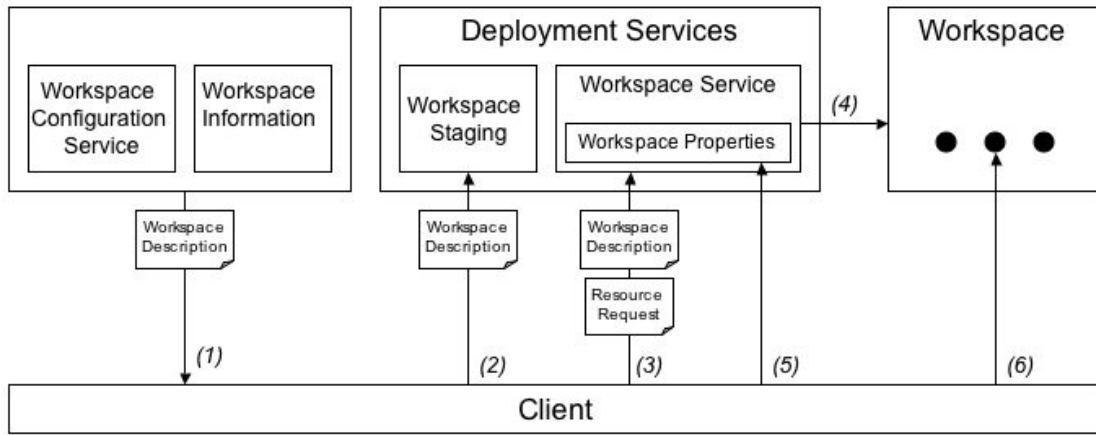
Workspace Configuration Service

Workspace Information

Deployment Services

Workspace Staging

Workspace Service

Workspace Properties

Workspace

(4)

Workspace Description

Workspace Description

Workspace Description

Resource Request

(1)

(2)

(3)

(5)

(6)

Client